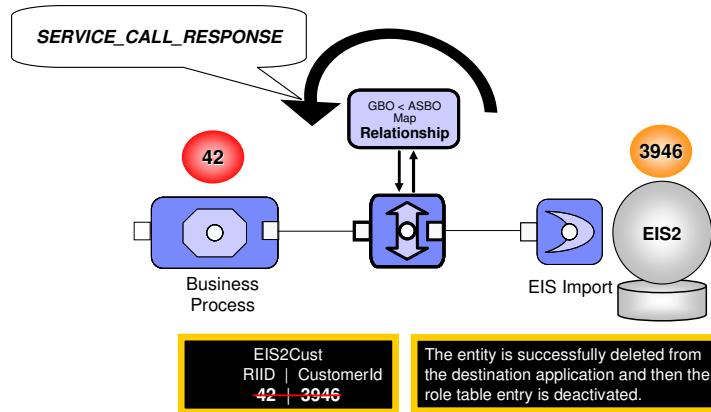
SERVICE_CALL_RESPONSE

GBO < ASBO Map
Relationship

42

3946

EIS2

Business Process

EIS Import

EIS2Cust
RIID | CustomerId
42 | 3946

The entity is successfully deleted from the destination application and then the role table entry is deactivated.